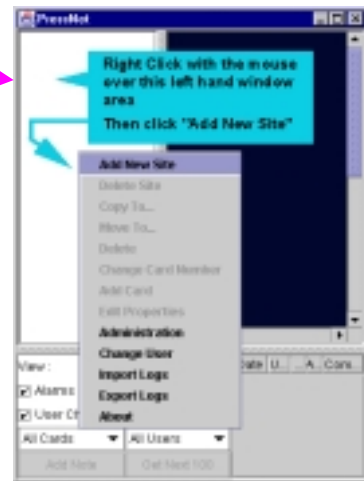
PressNet

Right Click with the mouse over this left hand window area

Then click "Add New Site"

Add New Site
Delete Site
Copy To...
Move To...
Delete
Change Card Member
Add Card
Edit Properties
Administration
Change User
Import Logs
Export Logs
About

View :
Alarms
User Ct
Date U... A... Com
All Cards
All Users
Add Note
Get Next 100